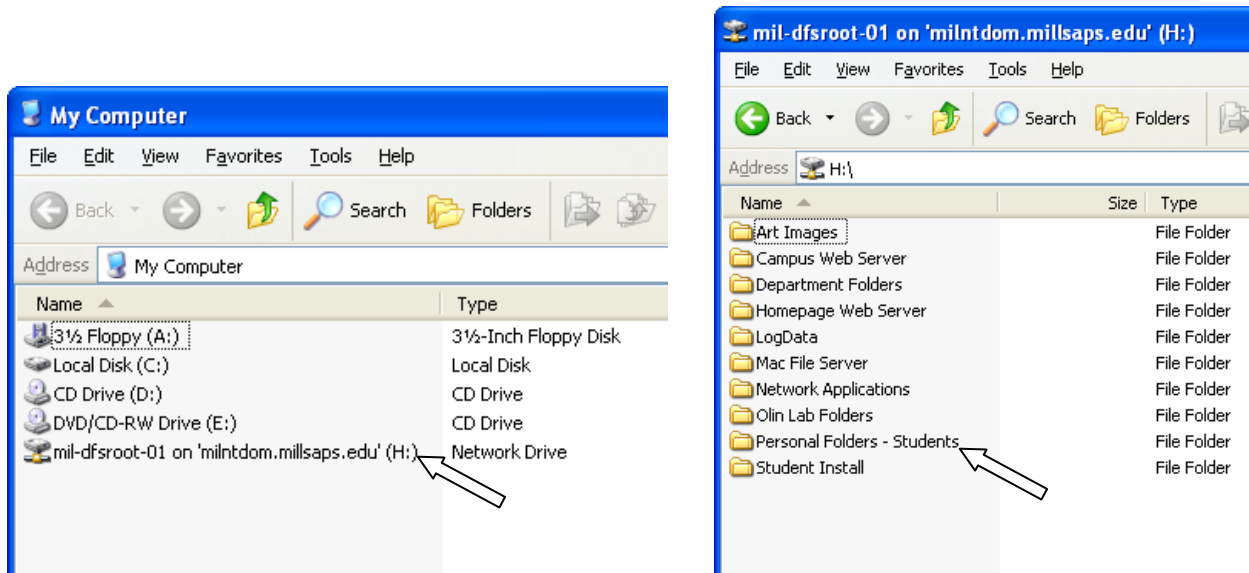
My Computer

File Edit View Favorites Tools Help

Back Search Folders

Address My Computer

| Name | Type |
|---|---|
| 3½ Floppy (A:) | 3½-Inch Floppy Disk |
| Local Disk (C:) | Local Disk |
| CD Drive (D:) | CD Drive |
| DVD/CD-RW Drive (E:) | CD Drive |
| mil-dfsroot-01 on 'milntdom.millsaps.edu' (H:) | Network Drive |

mil-dfsroot-01 on 'milntdom.millsaps.edu' (H:)

File Edit View Favorites Tools Help

Back Search Folders

Address H:\

| Name | Size | Type |
|---|---|---|
| Art Images | | File Folder |
| Campus Web Server | | File Folder |
| Department Folders | | File Folder |
| Homepage Web Server | | File Folder |
| LogData | | File Folder |
| Mac File Server | | File Folder |
| Network Applications | | File Folder |
| Olin Lab Folders | | File Folder |
| Personal Folders - Students | | File Folder |
| Student Install | | File Folder |